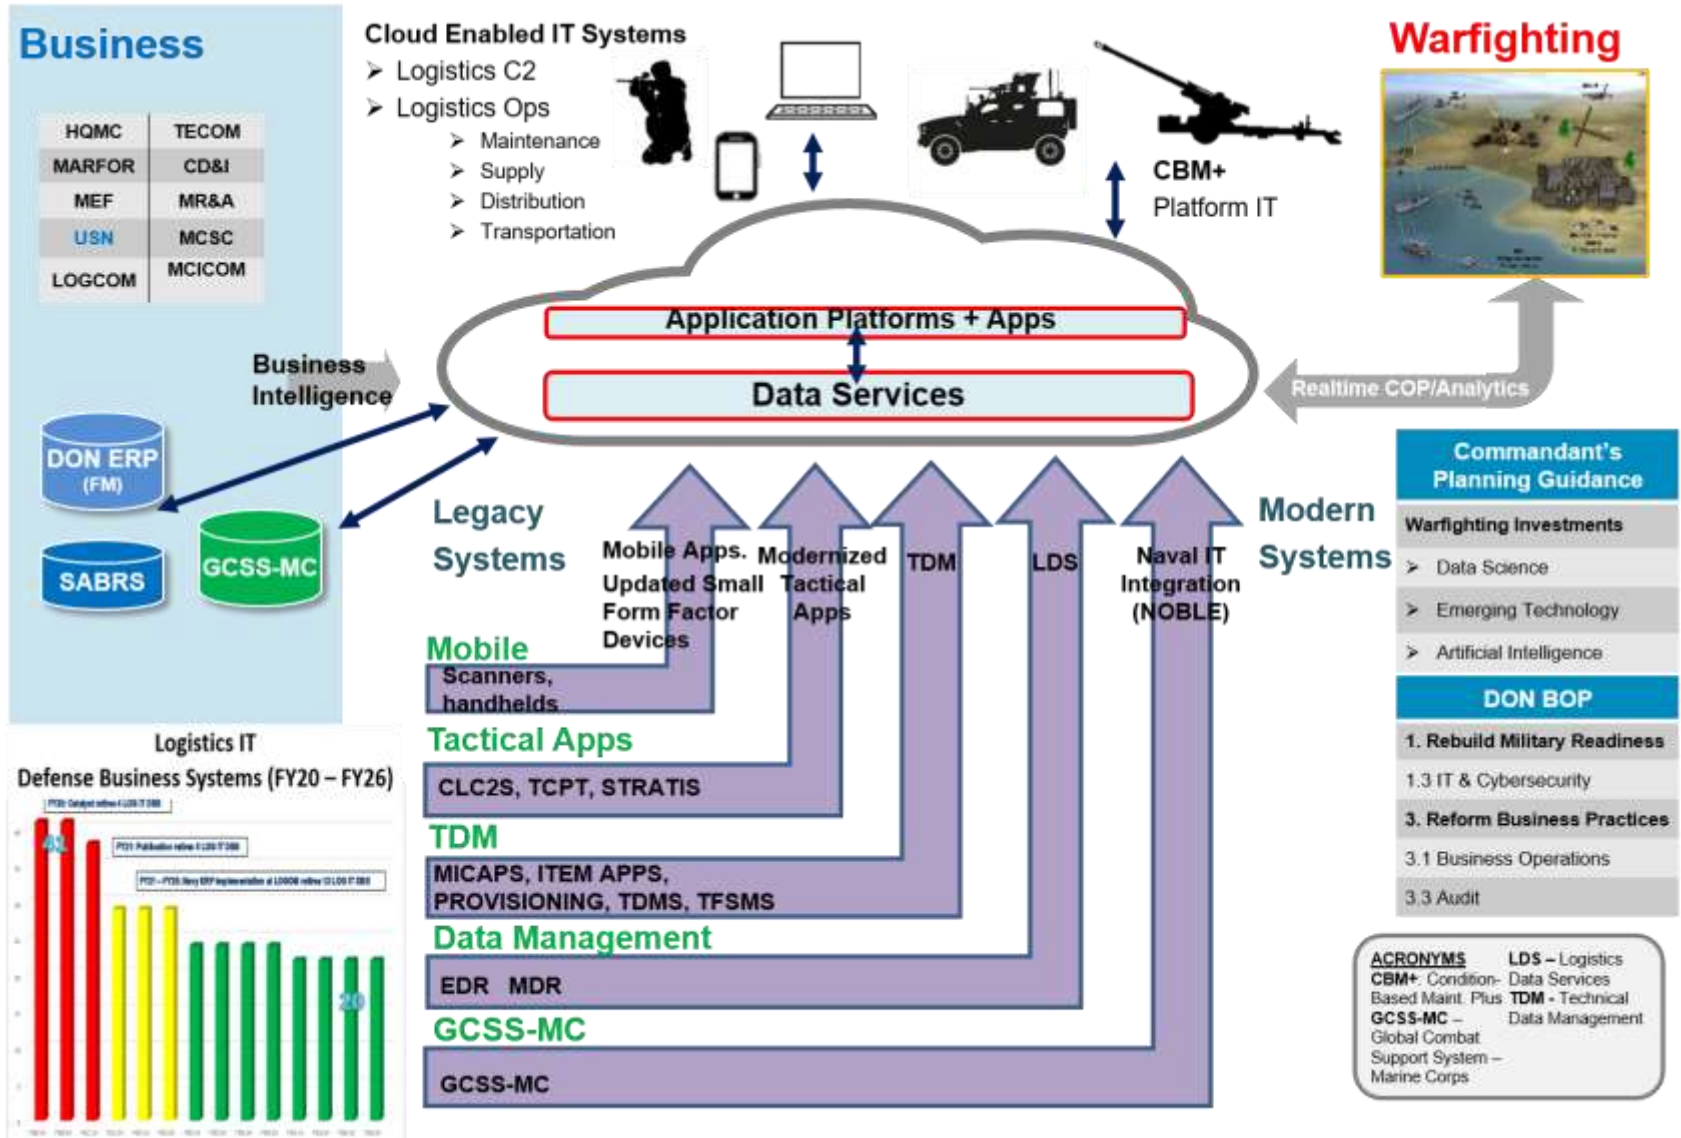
Business

| HQMC | TECOM |
|---|---|
| MARFOR | CD&I |
| MEF | MR&A |
| USN | MCSC |
| LOGCOM | MCICOM |

Cloud Enabled IT Systems
➤ Logistics C2
➤ Logistics Ops
➤ Maintenance
➤ Supply
➤ Distribution
➤ Transportation

Warfighting

CBM+
Platform IT

Business Intelligence

Application Platforms + Apps

Data Services

Realtime COP/Analytics

DON ERP (FM)

SABRS

GCSS-MC

Legacy Systems

Modern Systems

Mobile Apps. Updated Small Form Factor Devices

Modernized Tactical Apps

TDM

LDS

Naval IT Integration (NOBLE)

Mobile
Scanners, handhelds

Tactical Apps
CLC2S, TCPT, STRATIS

TDM
MICAPS, ITEM APPS, PROVISIONING, TDMS, TFSMS

Data Management
EDR MDR

GCSS-MC
GCSS-MC

Commandant's Planning Guidance
Warfighting Investments
➤ Data Science
➤ Emerging Technology
➤ Artificial Intelligence

DON BOP
1. Rebuild Military Readiness
1.3 IT & Cybersecurity
3. Reform Business Practices
3.1 Business Operations
3.3 Audit

Logistics IT
Defense Business Systems (FY20 – FY26)

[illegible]

41

20

ACRONYMS
CBM+: Condition-Based Maint. Plus
GCSS-MC – Global Combat Support System – Marine Corps
LDS – Logistics Data Services
TDM - Technical Data Management